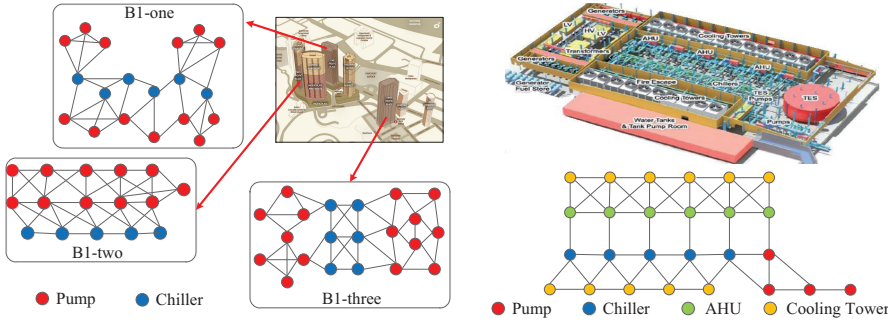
B1-one

B1-two

B1-three

Pump Chiller

Generators
LV
HV
Transformers
Cooling Towers
AHU
AHU
Generators
Generator Fuel Store
Fire Escape
Chillers
AHU
Cooling Towers
TES Pumps
TES
Pumps
Water Tanks & Tank Pump Room

Pump Chiller AHU Cooling Tower